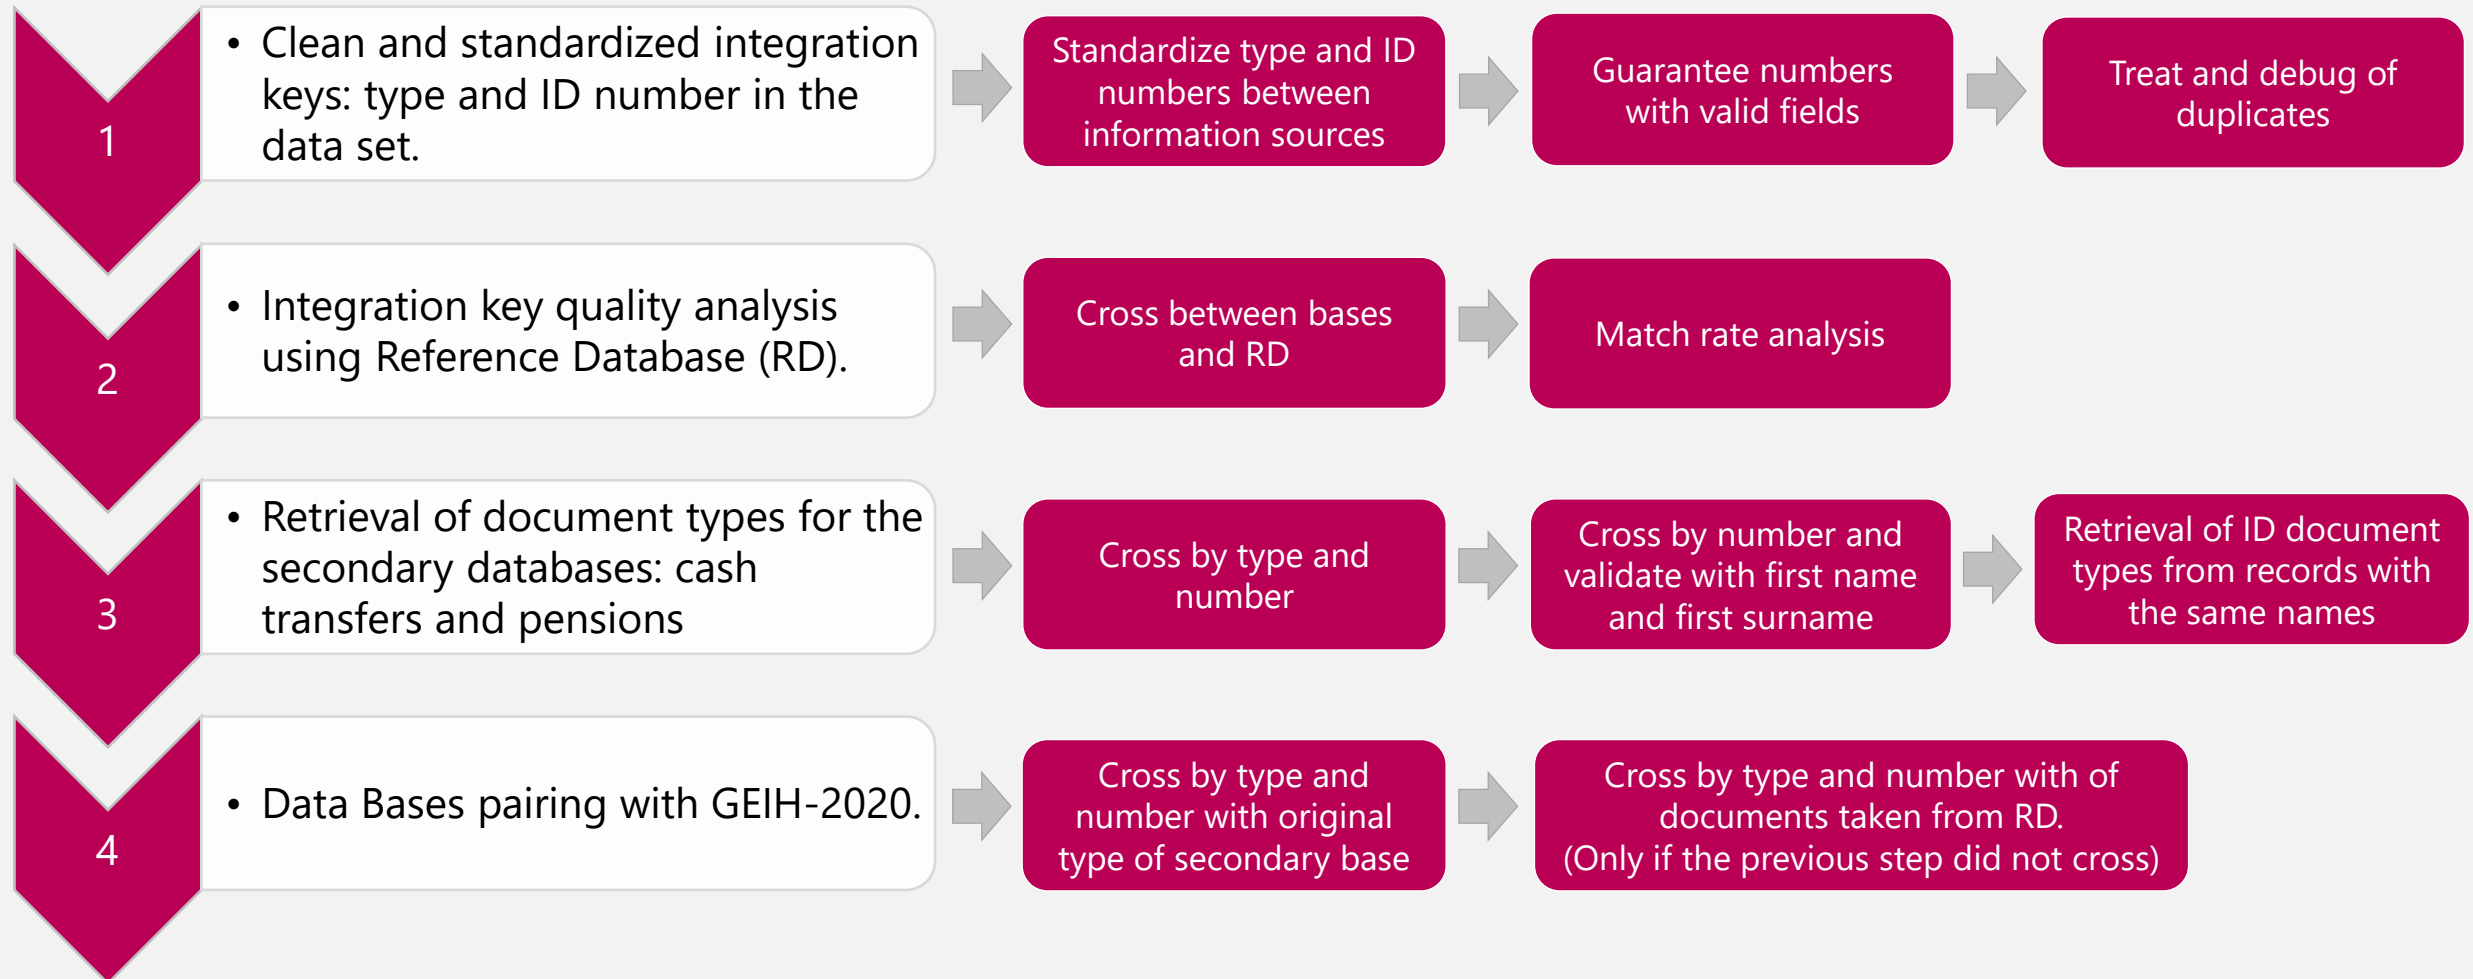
1

• Clean and standardized integration keys: type and ID number in the data set.

Standardize type and ID numbers between information sources

Guarantee numbers with valid fields

Treat and debug of duplicates

2

• Integration key quality analysis using Reference Database (RD).

Cross between bases and RD

Match rate analysis

3

• Retrieval of document types for the secondary databases: cash transfers and pensions

Cross by type and number

Cross by number and validate with first name and first surname

Retrieval of ID document types from records with the same names

4

• Data Bases pairing with GEIH-2020.

Cross by type and number with original type of secondary base

Cross by type and number with of documents taken from RD. (Only if the previous step did not cross)